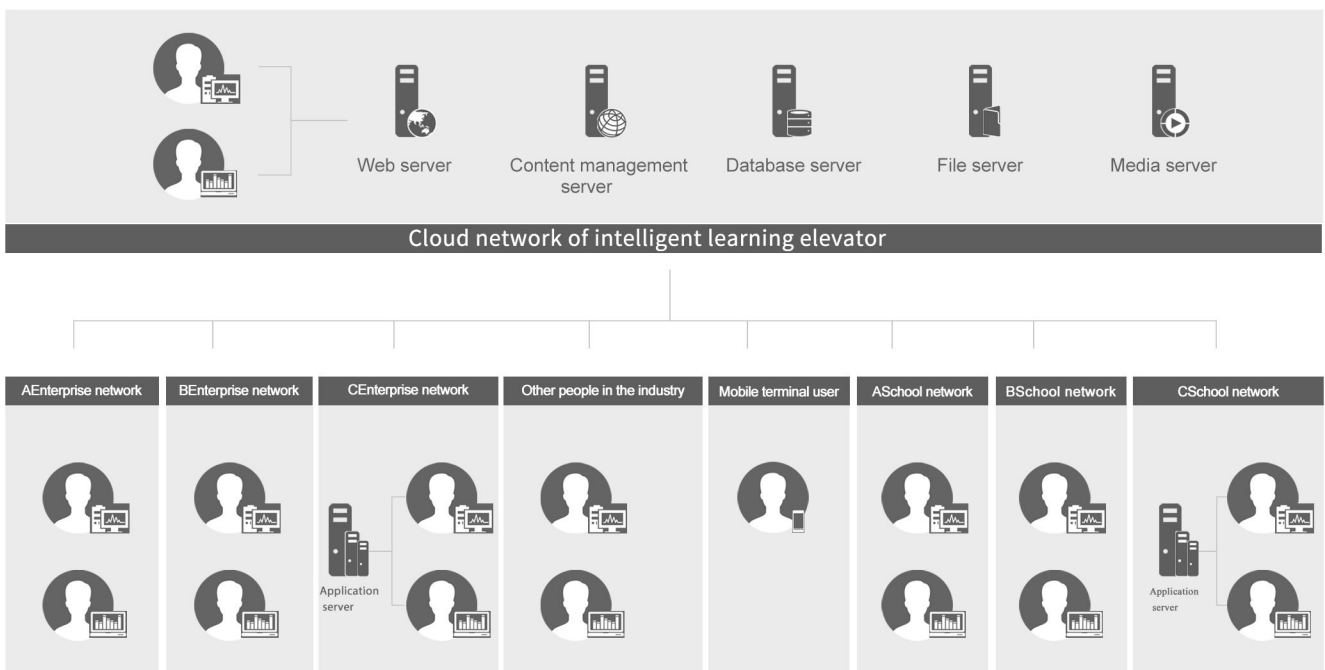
Web server

Content management server

Database server

File server

Media server

Cloud network of intelligent learning elevator

AEnterprise network

BEnterprise network

CEnterprise network

Application server

Other people in the industry

Mobile terminal user

ASchool network

BSchool network

CSchool network

Application server